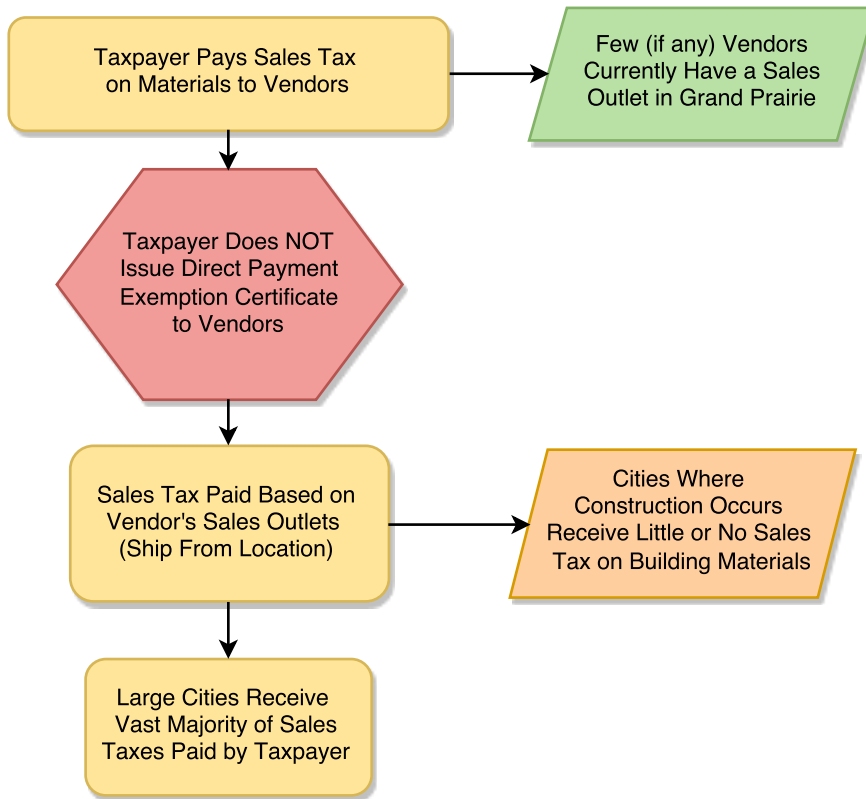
Taxpayer Pays Sales Tax on Materials to Vendors

Few (if any) Vendors Currently Have a Sales Outlet in Grand Prairie

Taxpayer Does NOT Issue Direct Payment Exemption Certificate to Vendors

Sales Tax Paid Based on Vendor's Sales Outlets (Ship From Location)

Cities Where Construction Occurs Receive Little or No Sales Tax on Building Materials

Large Cities Receive Vast Majority of Sales Taxes Paid by Taxpayer